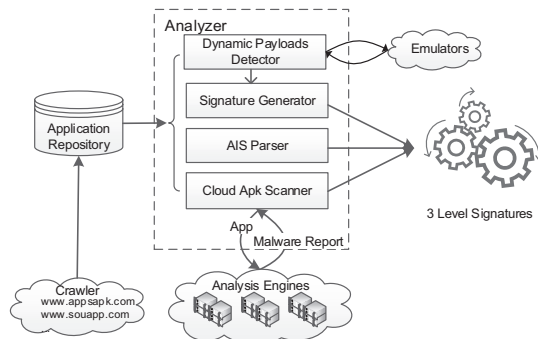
Analyzer
Dynamic Payloads Detector
Emulators
Signature Generator
Application Repository
AIS Parser
Cloud Apk Scanner
3 Level Signatures
App
Malware Report
Crawler
www.appsapk.com
www.souapp.com
Analysis Engines